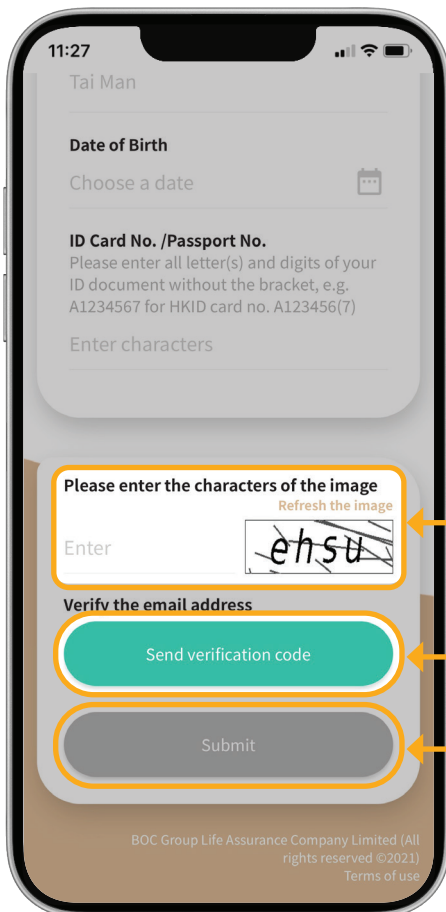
11:27

Tai Man

Date of Birth

Choose a date

ID Card No. /Passport No.

Please enter all letter(s) and digits of your ID document without the bracket, e.g. A1234567 for HKID card no. A123456(7)

Enter characters

Please enter the characters of the image

Refresh the image

Enter

ehsu

Verify the email address

Send verification code

Submit

BOC Group Life Assurance Company Limited (All rights reserved ©2021)

Terms of use